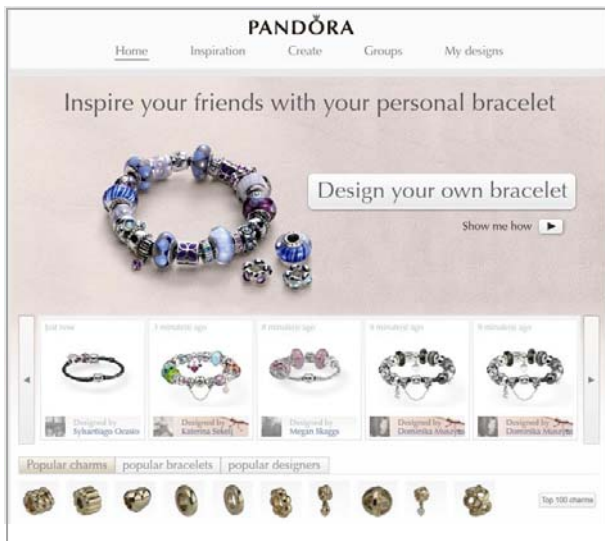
PANDORA

Home Inspiration Create Groups My designs

Inspire your friends with your personal bracelet

Design your own bracelet

Show me how

Just now
Designed by Sybarttigo Orozio

5 minutes ago
Designed by Katerina Sekej

8 minutes ago
Designed by Megan Skaggs

9 minutes ago
Designed by Dominika Mosejko

9 minutes ago
Designed by Dominika Mosejko

Popular charms | popular bracelets | popular designers

Top 100 charms